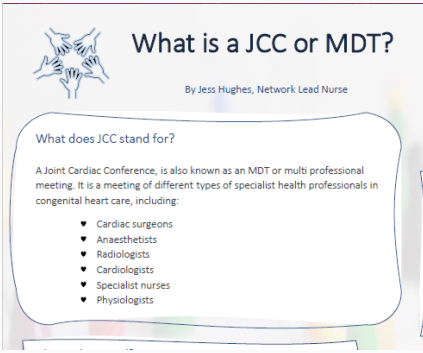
What is a JCC or MDT?

By Jess Hughes, Network Lead Nurse

What does JCC stand for?

A Joint Cardiac Conference, is also known as an MDT or multi professional meeting. It is a meeting of different types of specialist health professionals in congenital heart care, including:

- Cardiac surgeons
- Anaesthetists
- Radiologists
- Cardiologists
- Specialist nurses
- Physiologists

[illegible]